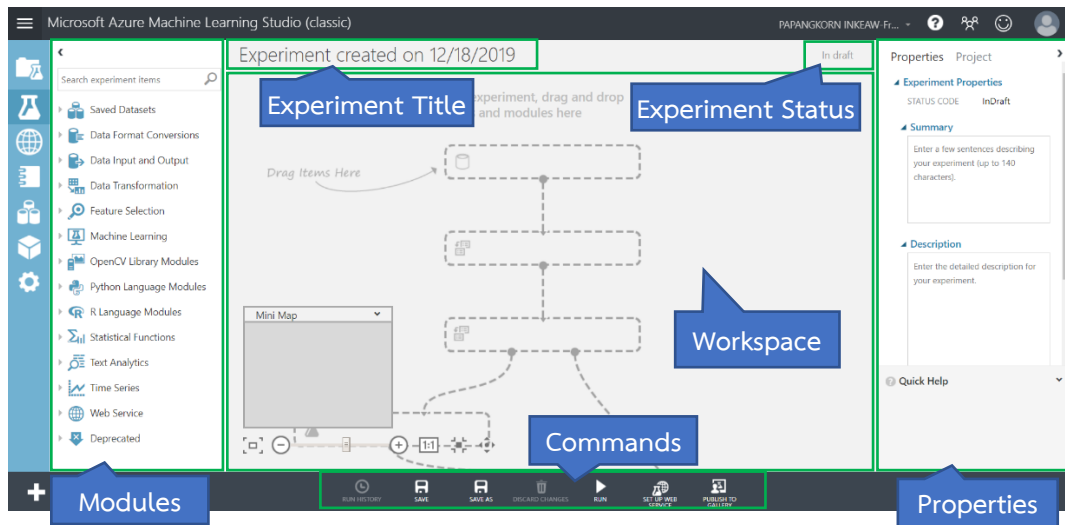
Microsoft Azure Machine Learning Studio (classic)

PAPANGKORN INKEAW-Fr...

Experiment created on 12/18/2019

In draft

Experiment Title

Experiment Status

Search experiment items

Saved Datasets
Data Format Conversions
Data Input and Output
Data Transformation
Feature Selection
Machine Learning
OpenCV Library Modules
Python Language Modules
R Language Modules
Statistical Functions
Text Analytics
Time Series
Web Service
Deprecated

experiment, drag and drop and modules here

Drag Items Here

Mini Map

Workspace

Commands

1:1

Properties Project

Experiment Properties

STATUS CODE InDraft

Summary

Enter a few sentences describing your experiment (up to 140 characters).

Description

Enter the detailed description for your experiment.

Quick Help

Modules

RUN HISTORY SAVE SAVE AS DISCARD CHANGES RUN SET UP WEB SERVICE PUBLISH TO GALLERY

Properties